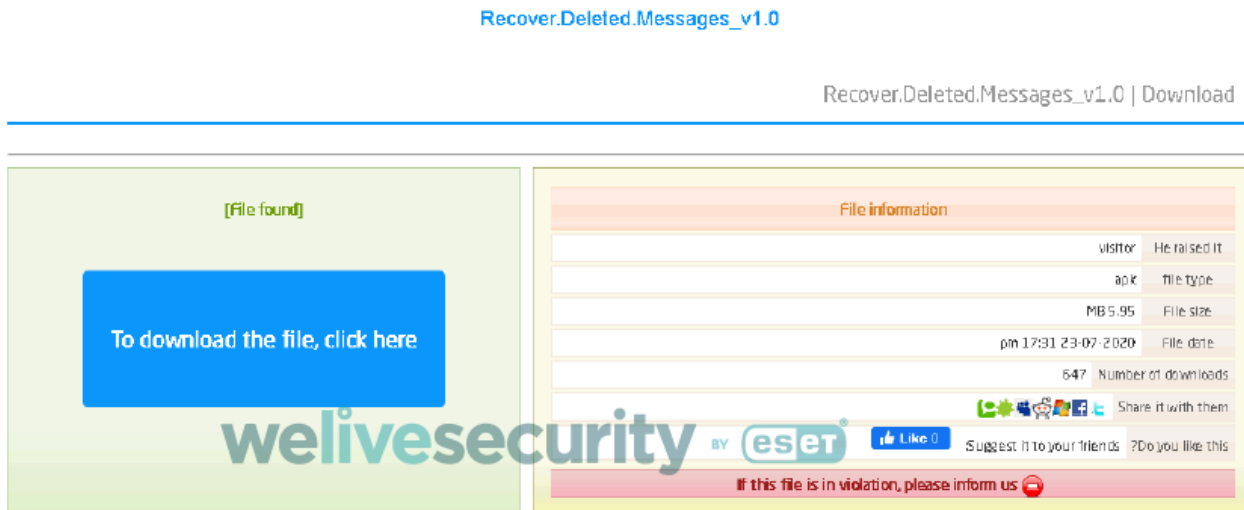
Recover.Deleted.Messages_v1.0

Recover.Deleted.Messages_v1.0 | Download

[File found]

To download the file, click here

File information

| visitor | He raised it |
|---|---|
| apk | file type |
| MB 5.95 | File size |
| pm 17:31 23-07-2020 | File date |
| 647 | Number of downloads |
| | Share it with them |
| Like 0 Suggest it to your friends | ?Do you like this |

If this file is in violation, please inform us

welivesecurity BY ESET